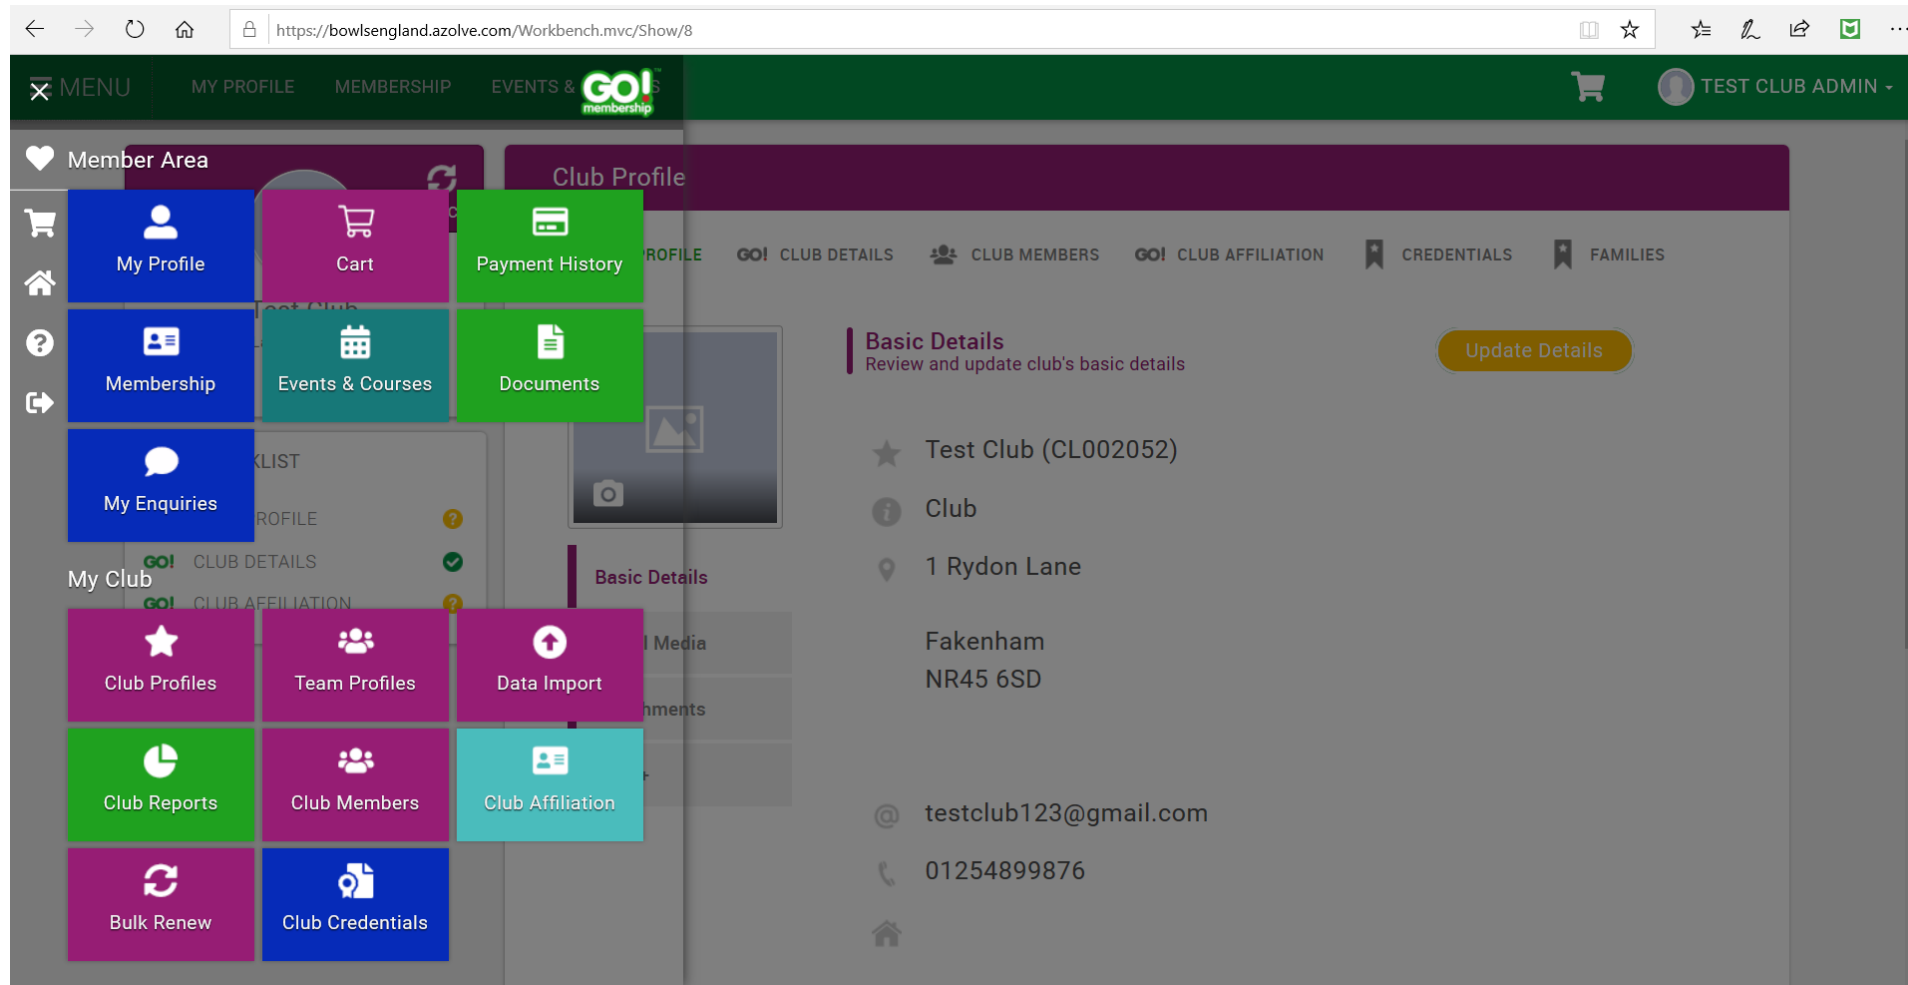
https://bowlsengland.azolve.com/Workbench.mvc/Show/8

MENU MY PROFILE MEMBERSHIP EVENTS & GO! membership

TEST CLUB ADMIN

Member Area

My Profile
Cart
Payment History
Membership
Events & Courses
Documents
My Enquiries

My Club

Club Profiles
Team Profiles
Data Import
Club Reports
Club Members
Club Affiliation
Bulk Renew
Club Credentials

Club Profile

ROFILE GO! CLUB DETAILS CLUB MEMBERS GO! CLUB AFFILIATION CREDENTIALS FAMILIES

KLIST
ROFILE
GO! CLUB DETAILS
GO! CLUB AFFILIATION

Basic Details
l Media
nments

Basic Details
Review and update club's basic details

Update Details

Test Club (CL002052)

Club

1 Rydon Lane

Fakenham
NR45 6SD

testclub123@gmail.com

01254899876